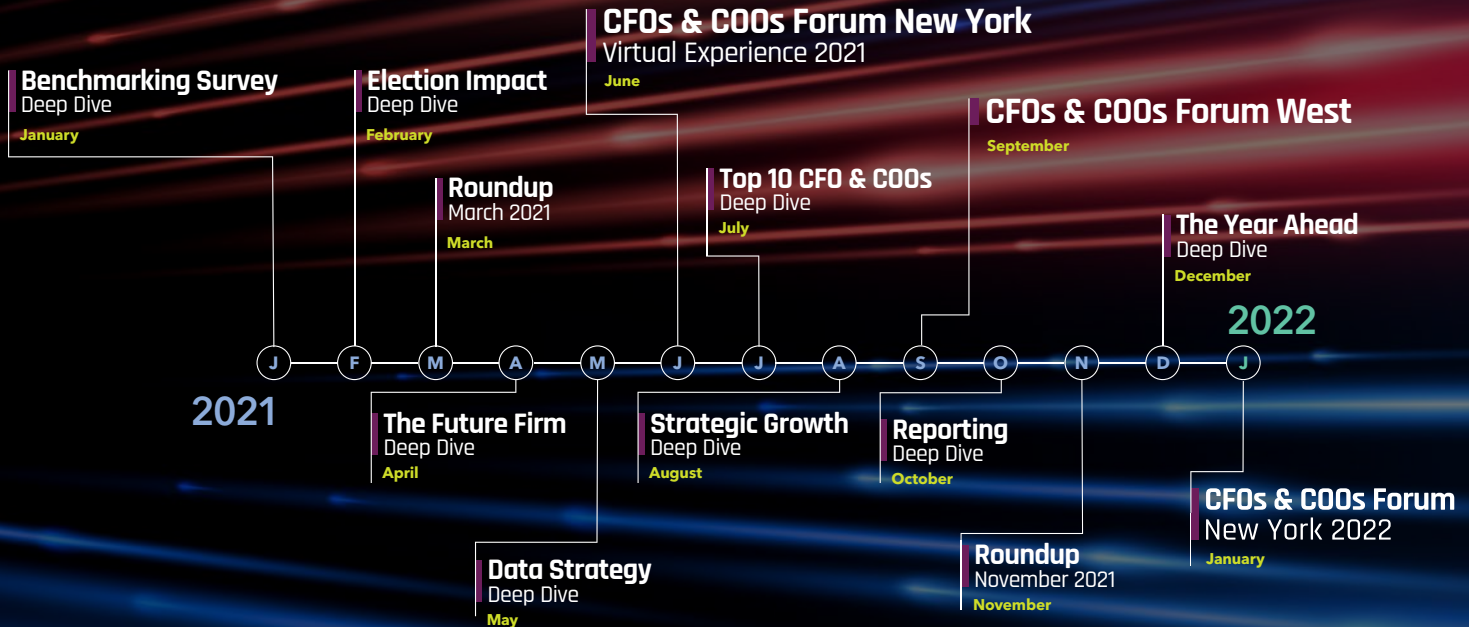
Benchmarking Survey
Deep Dive
January

Election Impact
Deep Dive
February

Roundup
March 2021
March

CFOs & COOs Forum New York
Virtual Experience 2021
June

Top 10 CFO & COOs
Deep Dive
July

CFOs & COOs Forum West
September

The Year Ahead
Deep Dive
December

2022

J F M A M J J A S O N D J

2021

The Future Firm
Deep Dive
April

Strategic Growth
Deep Dive
August

Reporting
Deep Dive
October

CFOs & COOs Forum
New York 2022
January

Roundup
November 2021
November

Data Strategy
Deep Dive
May